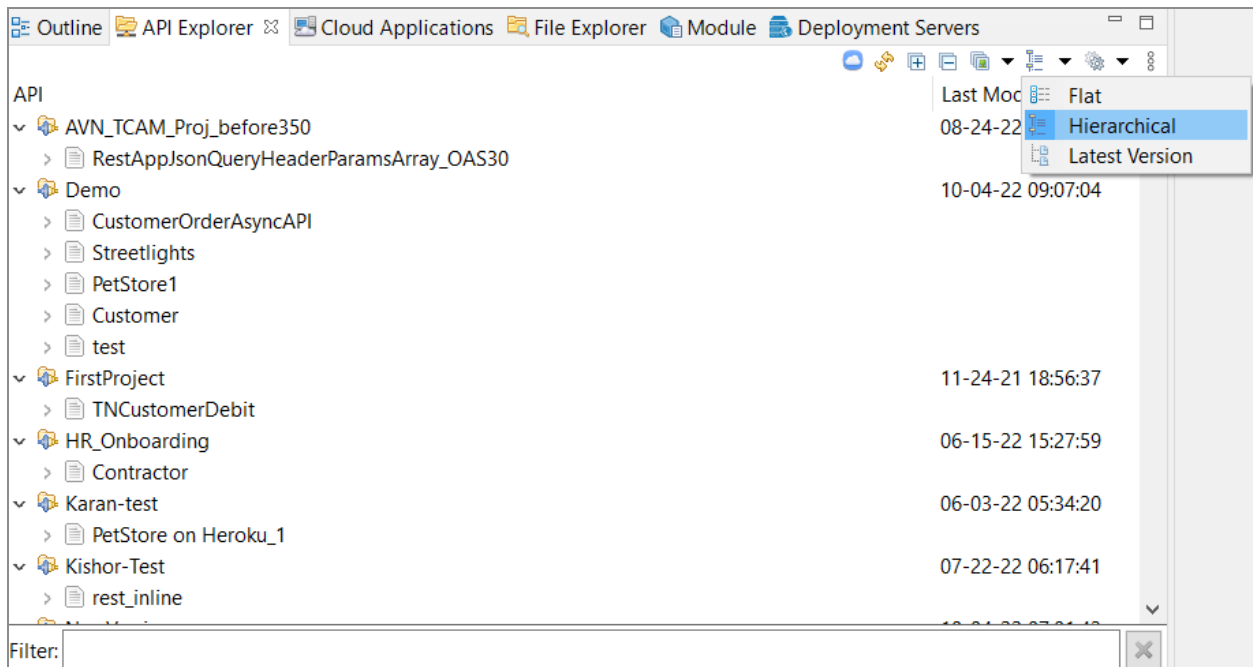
Outline API Explorer Cloud Applications File Explorer Module Deployment Servers

API
Last Mod

Flat
Hierarchical
Latest Version

AVN_TCAM_Proj_before350 08-24-22
RestAppJsonQueryHeaderParamsArray_OAS30
Demo 10-04-22 09:07:04
CustomerOrderAsyncAPI
Streetlights
PetStore1
Customer
test
FirstProject 11-24-21 18:56:37
TNCustomerDebit
HR_Onboarding 06-15-22 15:27:59
Contractor
Karan-test 06-03-22 05:34:20
PetStore on Heroku_1
Kishor-Test 07-22-22 06:17:41
rest_inline
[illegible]

Filter: